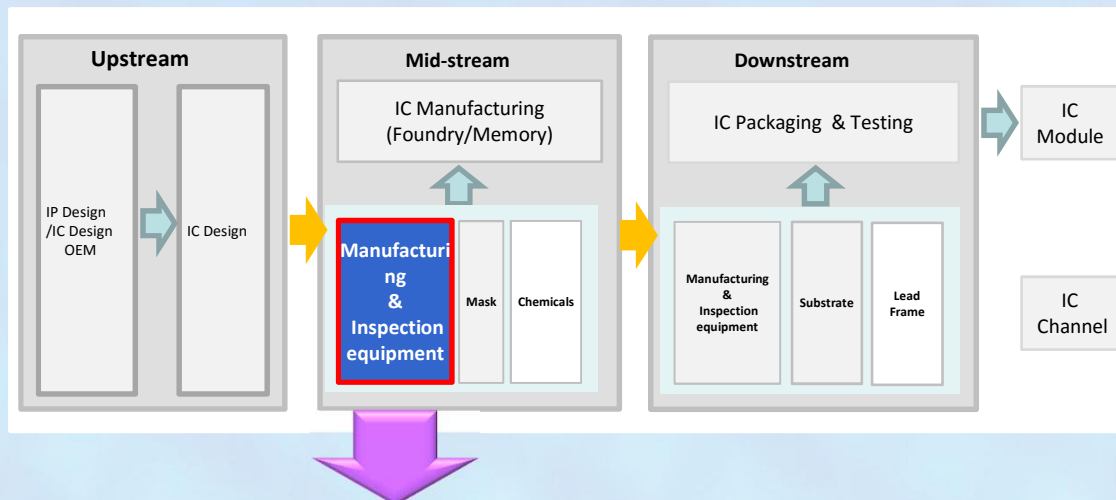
Upstream

IP Design /IC Design OEM

IC Design

Mid-stream

IC Manufacturing (Foundry/Memory)

Manufacturing & Inspection equipment

Mask

Chemicals

Downstream

IC Packaging & Testing

Manufacturing & Inspection equipment

Substrate

Lead Frame

IC Module

IC Channel